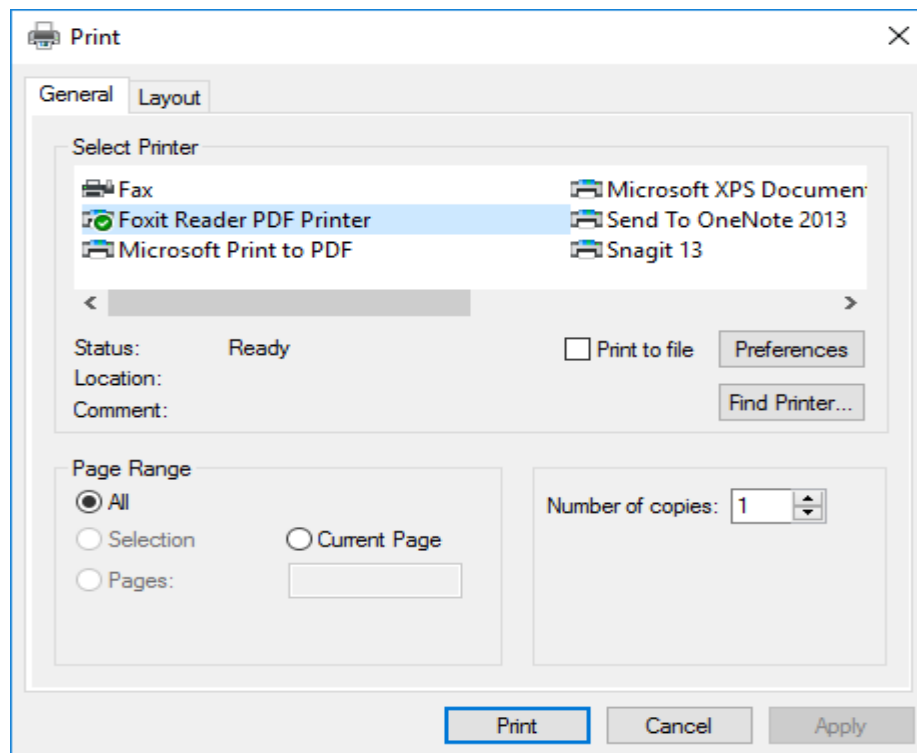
Print

General Layout

Select Printer

Fax
Foxit Reader PDF Printer
Microsoft Print to PDF
Microsoft XPS Documen
Send To OneNote 2013
Snagit 13

Status: Ready
Location:
Comment:

Print to file
Preferences
Find Printer...

Page Range
All
Selection
Current Page
Pages:

Number of copies: 1

Print Cancel Apply